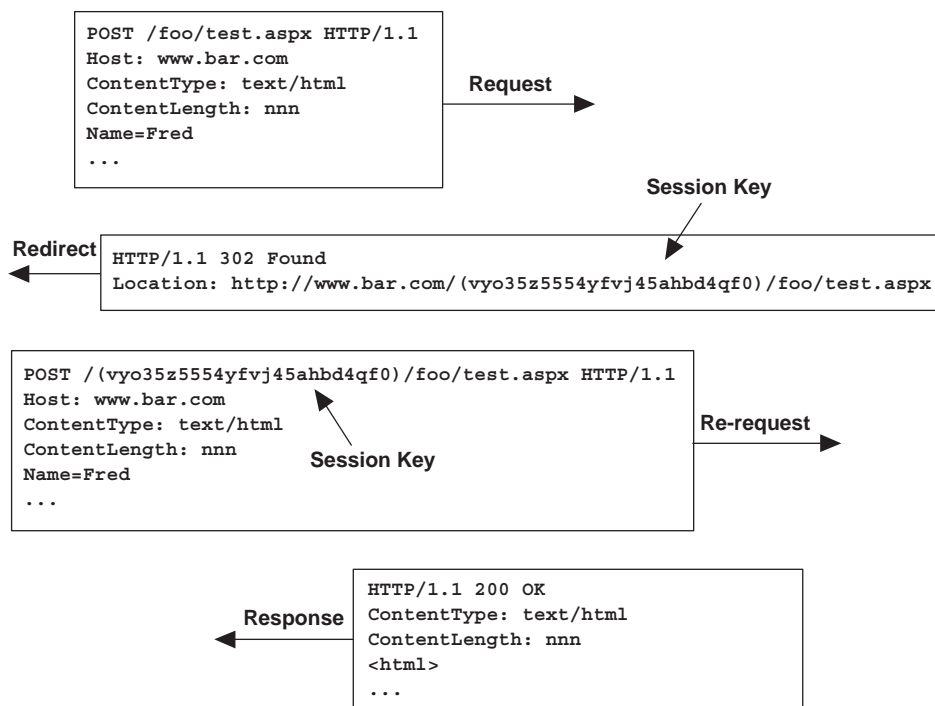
POST /foo/test.aspx HTTP/1.1
Host: www.bar.com
ContentType: text/html
ContentLength: nnn
Name=Fred
...

Request

Session Key

Redirect

HTTP/1.1 302 Found
Location: http://www.bar.com/(vyo35z5554yfvj45ahbd4qf0)/foo/test.aspx

POST /(vyo35z5554yfvj45ahbd4qf0)/foo/test.aspx HTTP/1.1
Host: www.bar.com
ContentType: text/html
ContentLength: nnn
Name=Fred
...

Session Key

Re-request

Response

HTTP/1.1 200 OK
ContentType: text/html
ContentLength: nnn
<html>
...